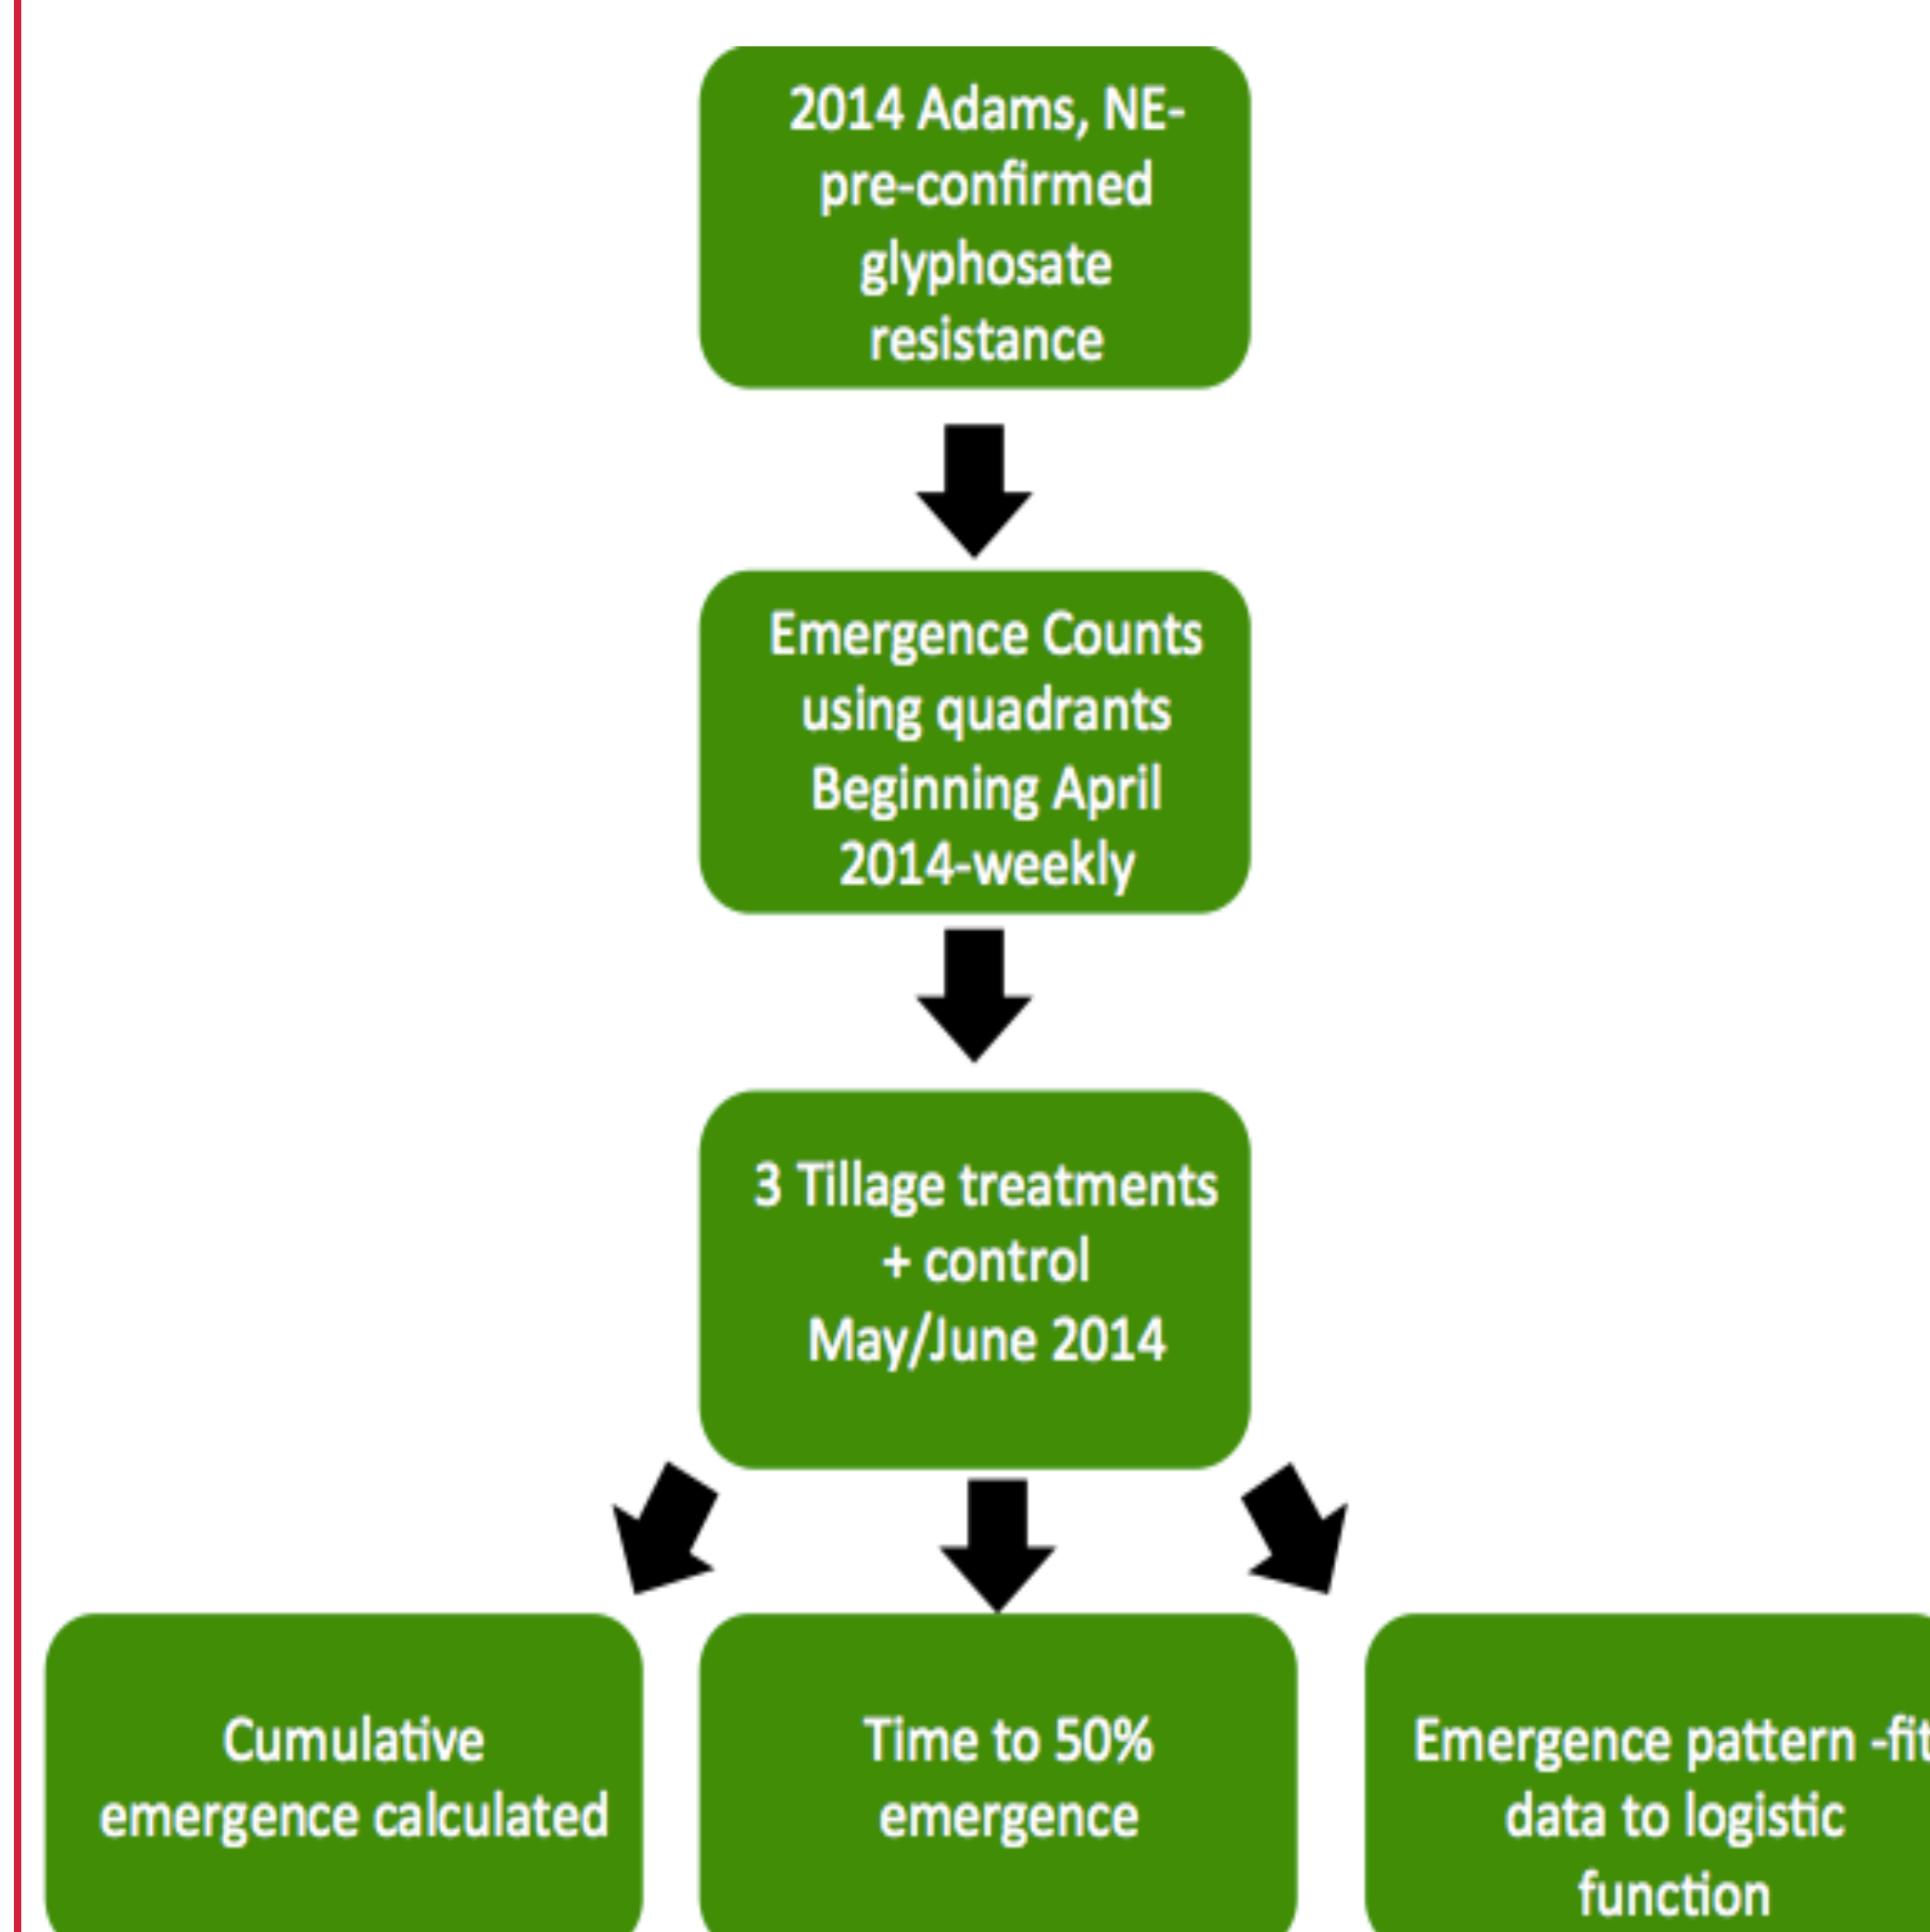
2014 Adams, NE-pre-confirmed glyphosate resistance

Emergence Counts using quadrants Beginning April 2014-weekly

3 Tillage treatments + control May/June 2014

Cumulative emergence calculated

Time to 50% emergence

Emergence pattern -fit data to logistic function